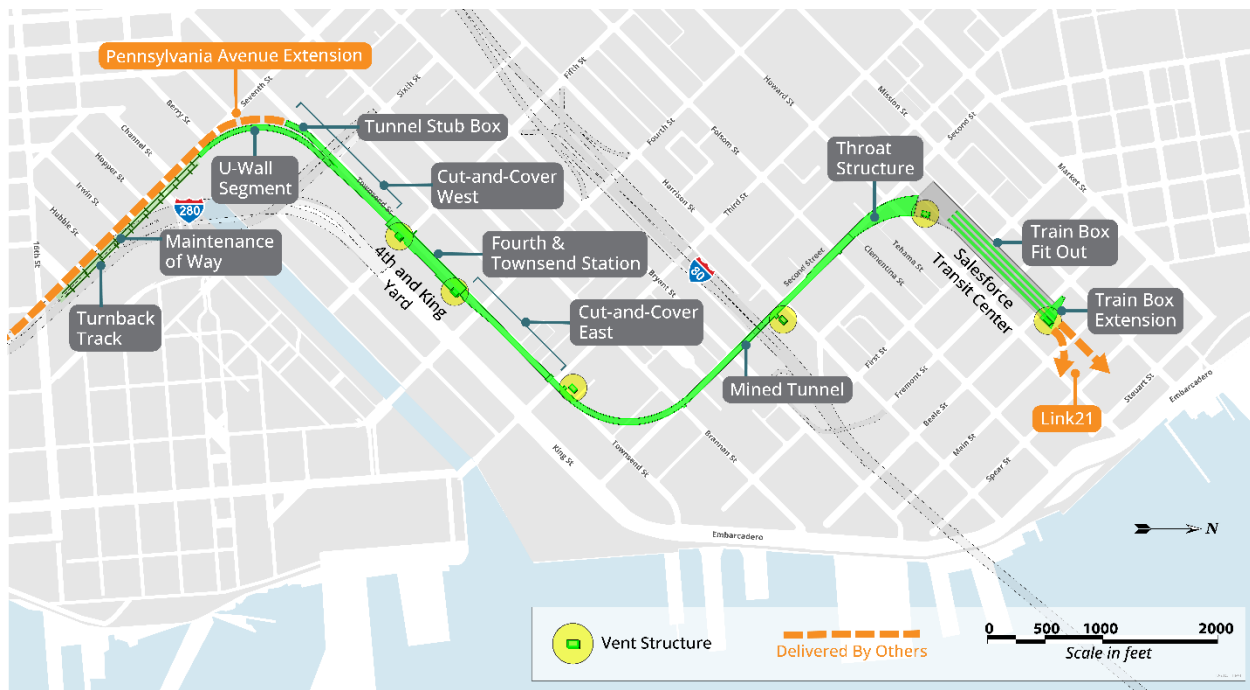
Pennsylvania Avenue Extension

Tunnel Stub Box

U-Wall Segment

Cut-and-Cover West

Maintenance of Way

Fourth & Townsend Station

4th and King Yard

Turnback Track

Cut-and-Cover East

Mined Tunnel

Throat Structure

Salesforce Transit Center

Train Box Fit Out

Train Box Extension

Link21

280

80

Seventh St

Berry St

Channel St

Hooper St

Irwin St

Hubble St

16th St

Sixth St

Townsend St

Fifth St

Fourth St

Folsom St

Harrison St

Third St

Howard St

Bryant St

Second Street

Mission St

Second St

Market St

Clementina St

Tehama St

First St

Fremont St

Beale St

Main St

Spear St

Steuart St

Embarcadero

King St

Townsend St

Brannan St

Embarcadero

N

Vent Structure

Delivered By Others

0 500 1000 2000

Scale in feet